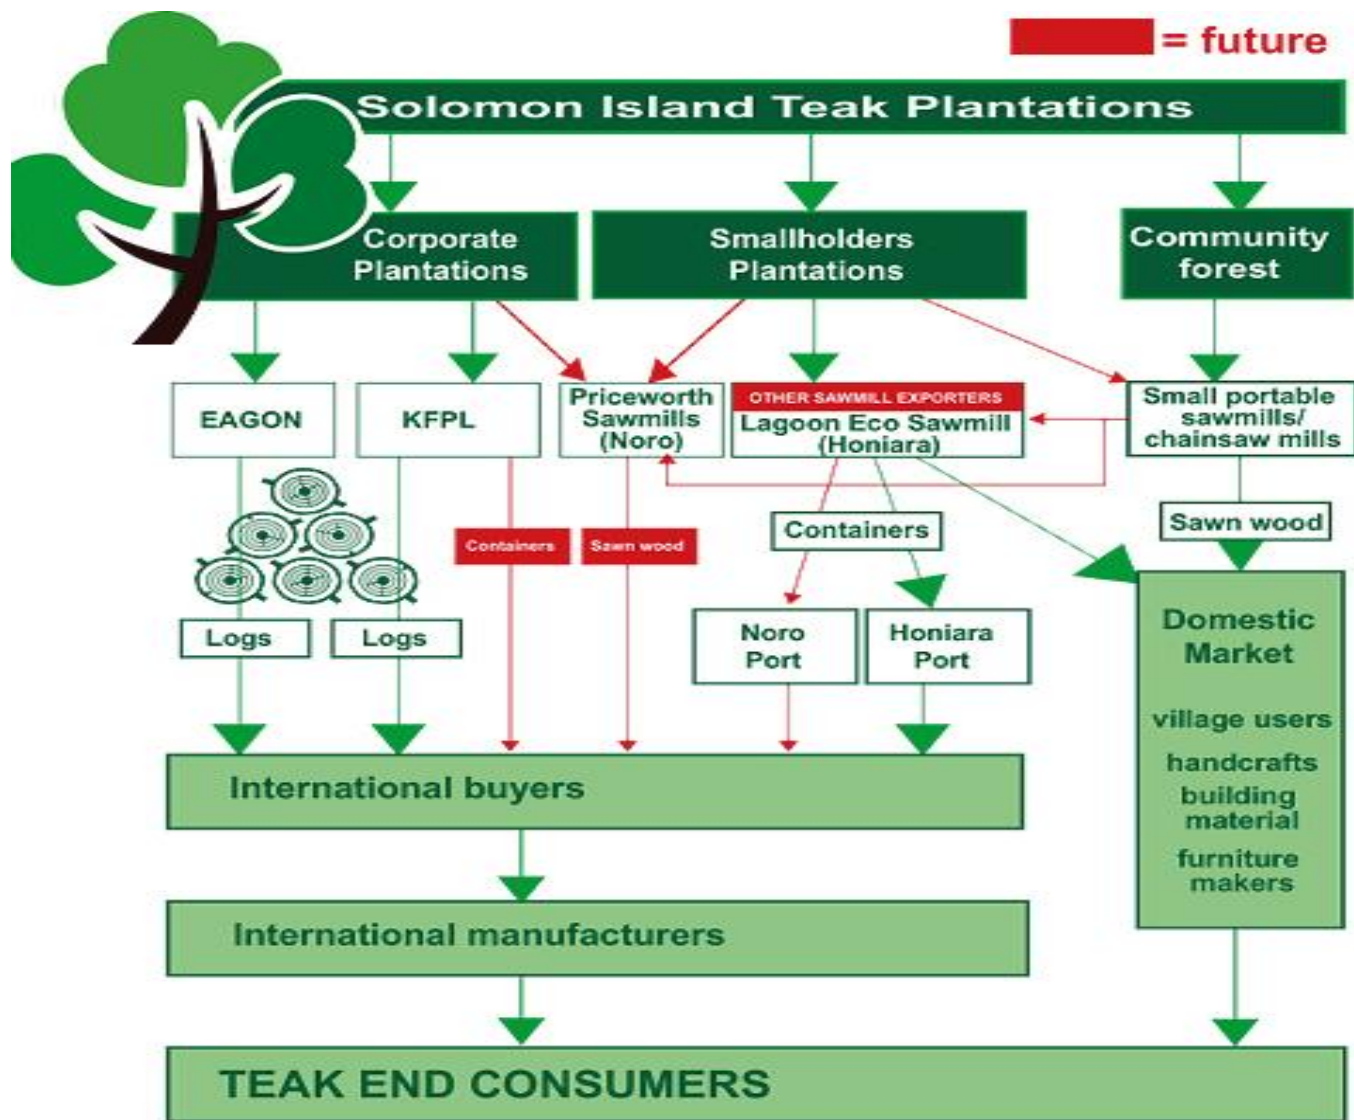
= future

Solomon Island Teak Plantations

Corporate Plantations

Smallholders Plantations

Community forest

EAGON

KFPL

Priceworth Sawmills (Noro)

OTHER SAWMILL EXPORTERS

Lagoon Eco Sawmill (Honiara)

Small portable sawmills/ chainsaw mills

Containers

Sawn wood

Containers

Sawn wood

Logs

Logs

Noro Port

Honiara Port

Domestic Market

village users

handcrafts

building material

furniture makers

International buyers

International manufacturers

TEAK END CONSUMERS